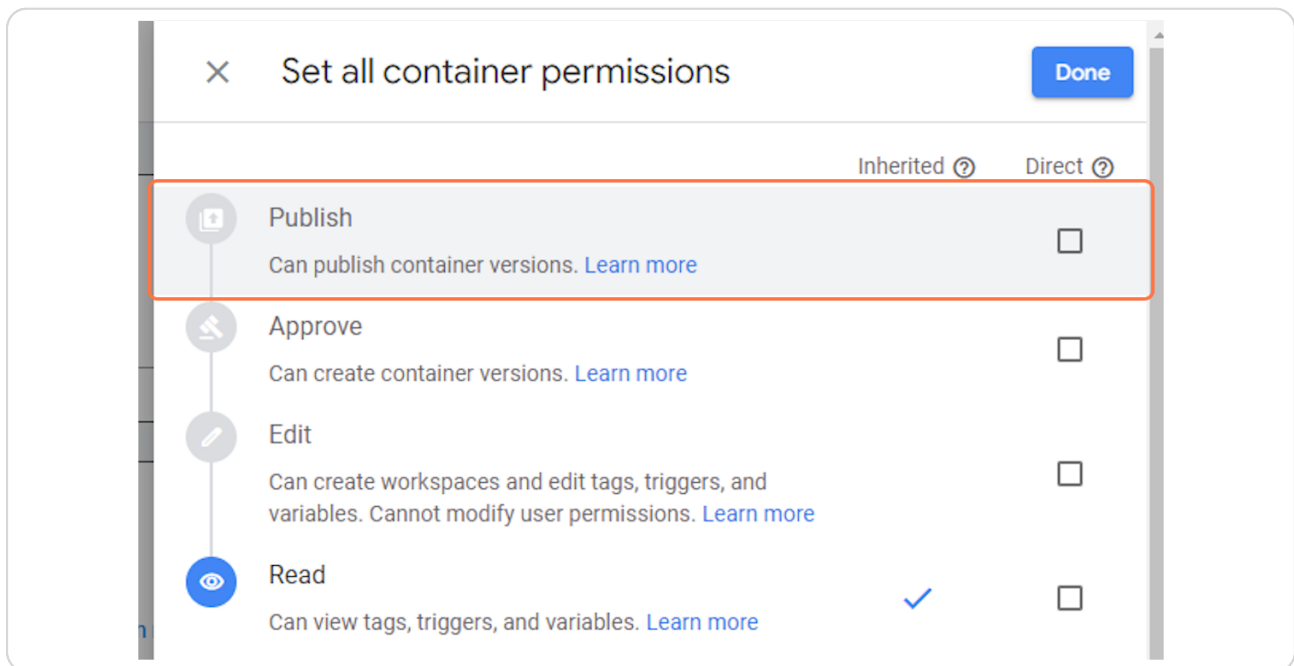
×

Set all container permissions

Done

Inherited ⓘ Direct ⓘ

Publish

Can publish container versions. Learn more

Approve

Can create container versions. Learn more

Edit

Can create workspaces and edit tags, triggers, and variables. Cannot modify user permissions. Learn more

Read

Can view tags, triggers, and variables. Learn more